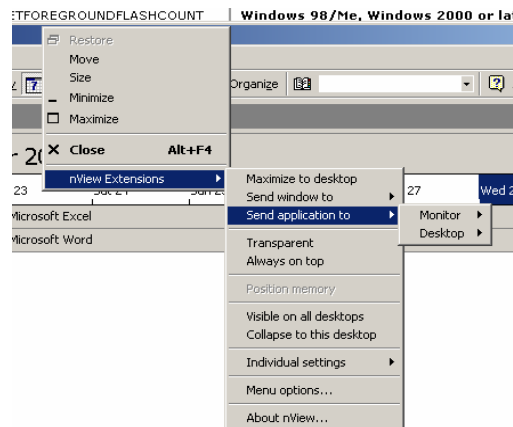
ETFOREGROUNDFLASHCOUNT | Windows 98/Me, Windows 2000 or la

Restore
Move
Size
Minimize
Maximize
Close Alt+F4
nView Extensions

Organize

- 2

23 Sat 21 Sun 2 27 Wed 2

Microsoft Excel
Microsoft Word

Maximize to desktop
Send window to
Send application to
Transparent
Always on top
Position memory
Visible on all desktops
Collapse to this desktop
Individual settings
Menu options...
About nView...

Monitor
Desktop